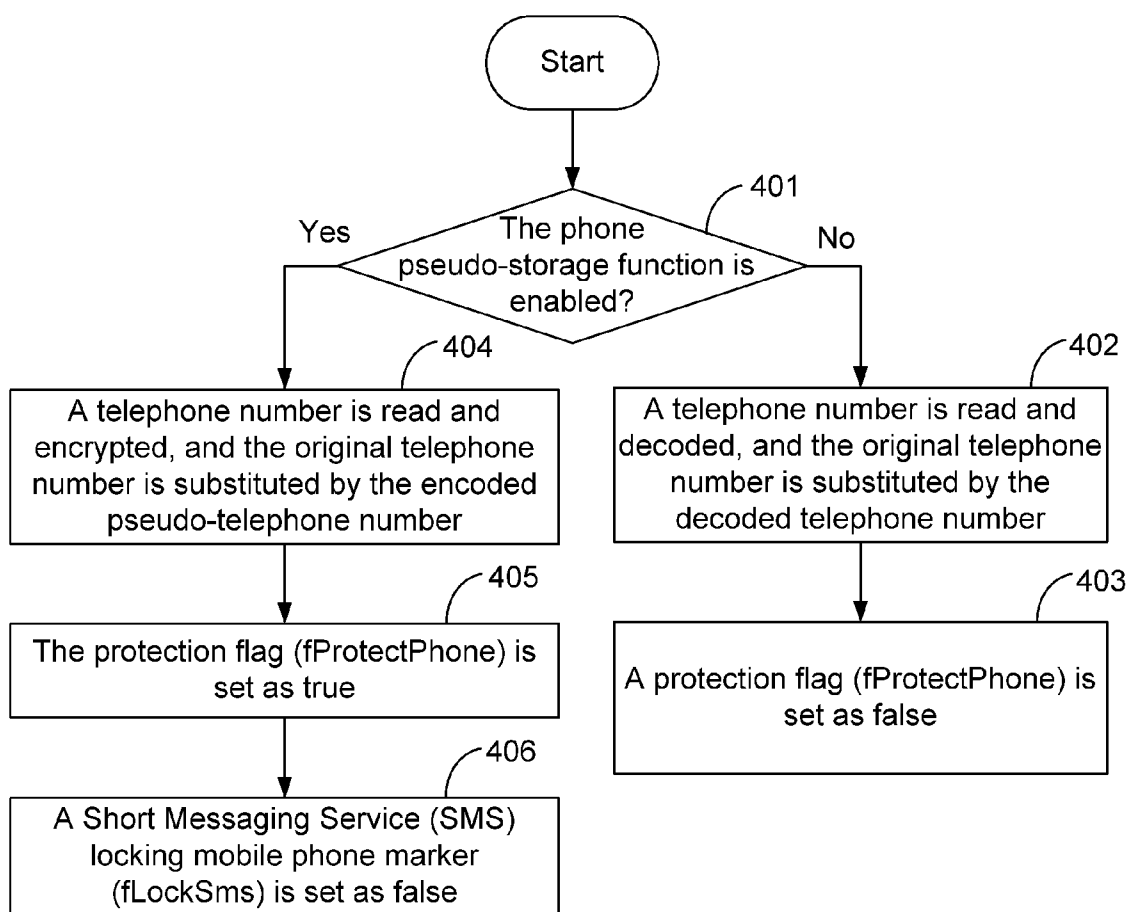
Start

401

The phone pseudo-storage function is enabled?

Yes

No

404

A telephone number is read and encrypted, and the original telephone number is substituted by the encoded pseudo-telephone number

402

A telephone number is read and decoded, and the original telephone number is substituted by the decoded telephone number

405

The protection flag (fProtectPhone) is set as true

403

A protection flag (fProtectPhone) is set as false

406

A Short Messaging Service (SMS) locking mobile phone marker (fLockSms) is set as false